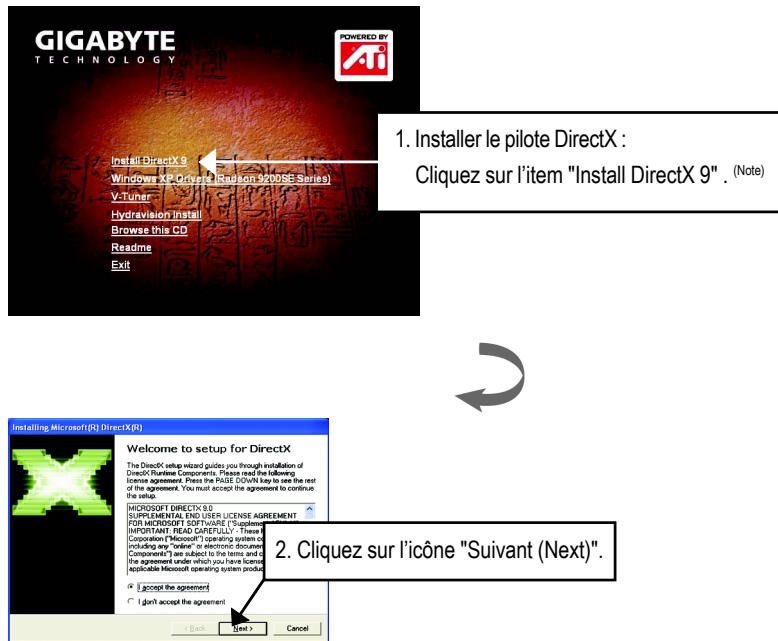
GIGABYTE
TECHNOLOGY

POWERED BY
ATi

Install DirectX 9
Windows XP Drivers (Radeon 9200SE Series)
V-Tuner
Hydravision Install
Browse this CD
Readme
Exit

1. Installer le pilote DirectX :
Cliquez sur l'item "Install DirectX 9" . (Note)

Installing Microsoft(R) DirectX(R)

Welcome to setup for DirectX

The DirectX setup wizard guides you through installation of DirectX Runtime Components. Please read the following license agreement. Press the PAGE DOWN key to see the rest of the agreement. You must accept the agreement to continue the setup.

MICROSOFT DIRECTX 9.0
SUPPLEMENTAL END USER LICENSE AGREEMENT
FOR MICROSOFT SOFTWARE ("Suppleme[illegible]
IMPORTANT: READ CAREFULLY - These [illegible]
Corporation ("Microsoft") operating system co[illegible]
including any "online" or electronic documen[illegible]
Components") are subject to the terms and c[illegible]
the agreement under which you have license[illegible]
applicable Microsoft operating system produc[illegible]

2. Cliquez sur l'icône "Suivant (Next)".

I accept the agreement
I don't accept the agreement

< Back   Next >   Cancel